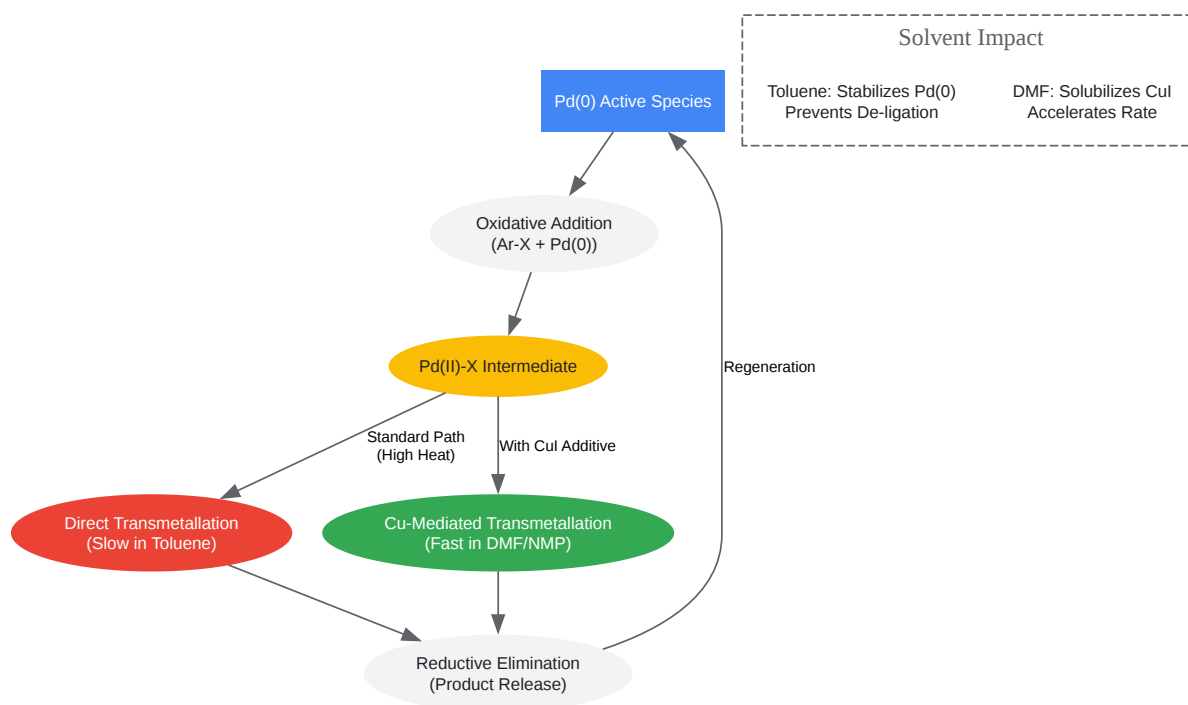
Solvent Impact

Toluene: Stabilizes Pd(0)
Prevents De-ligation

DMF: Solubilizes CuI
Accelerates Rate

Pd(0) Active Species

Oxidative Addition
(Ar-X + Pd(0))

Pd(II)-X Intermediate

Regeneration

Standard Path
(High Heat)

With CuI Additive

Direct Transmetallation
(Slow in Toluene)

Cu-Mediated Transmetallation
(Fast in DMF/NMP)

Reductive Elimination
(Product Release)